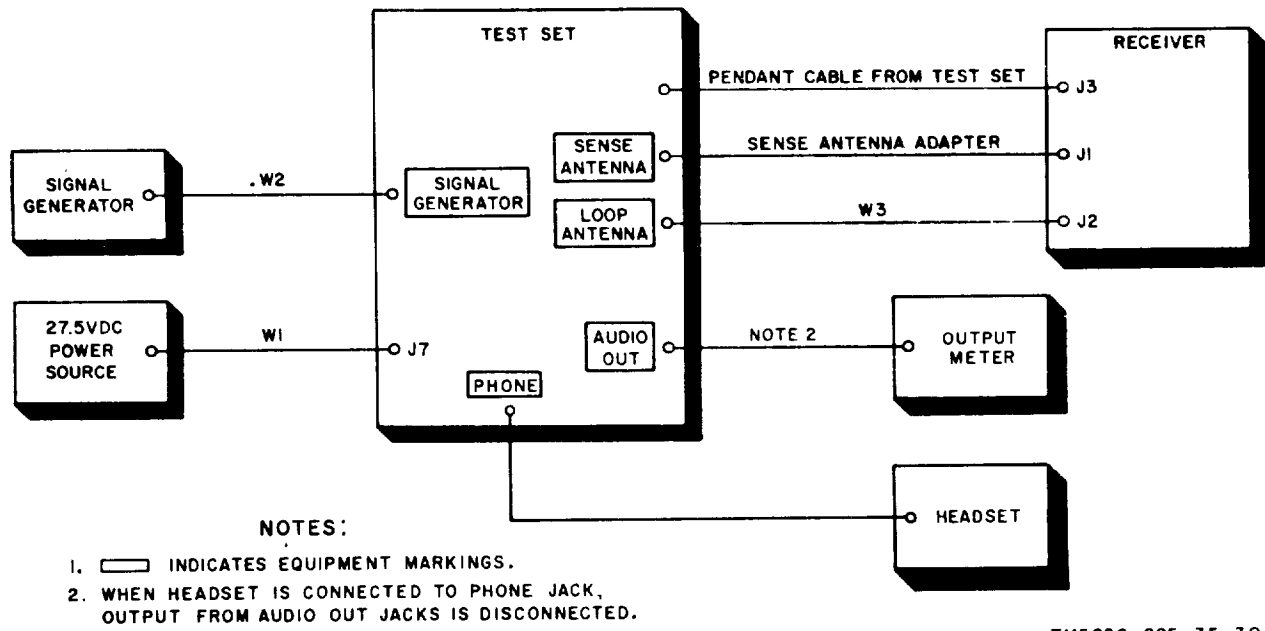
TEST SET

RECEIVER

PENDANT CABLE FROM TEST SET

J3

SENSE ANTENNA

SENSE ANTENNA ADAPTER

J1

SIGNAL GENERATOR

.W2

SIGNAL GENERATOR

LOOP ANTENNA

W3

J2

27.5VDC POWER SOURCE

W1

J7

AUDIO OUT

NOTE 2

OUTPUT METER

PHONE

HEADSET

NOTES:

1. ▭ INDICATES EQUIPMENT MARKINGS.

2. WHEN HEADSET IS CONNECTED TO PHONE JACK, OUTPUT FROM AUDIO OUT JACKS IS DISCONNECTED.

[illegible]